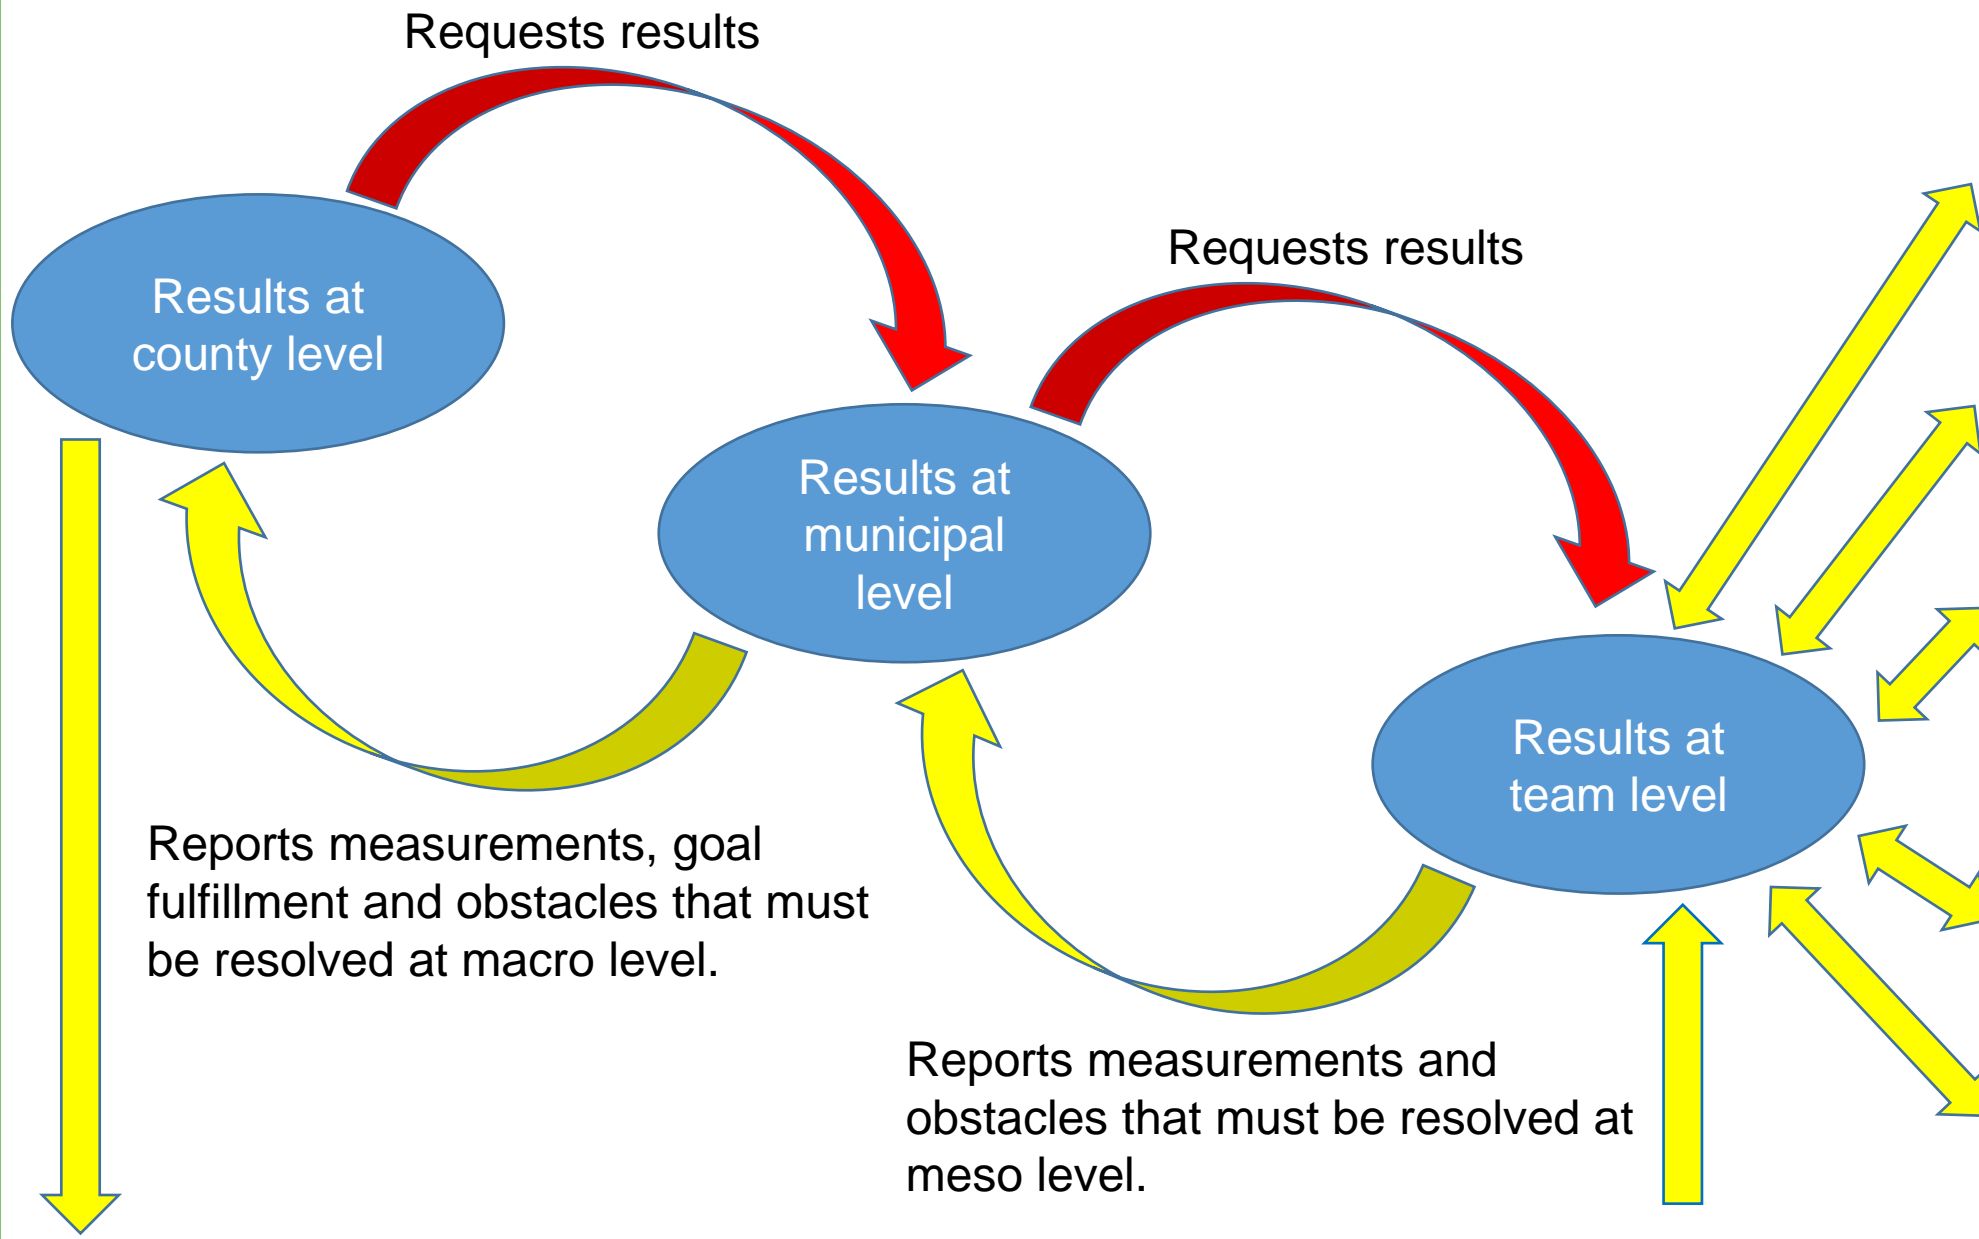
Requests results

Results at county level

Results at municipal level

Requests results

Results at team level

Reports measurements, goal fulfillment and obstacles that must be resolved at macro level.

Reports measurements and obstacles that must be resolved at meso level.